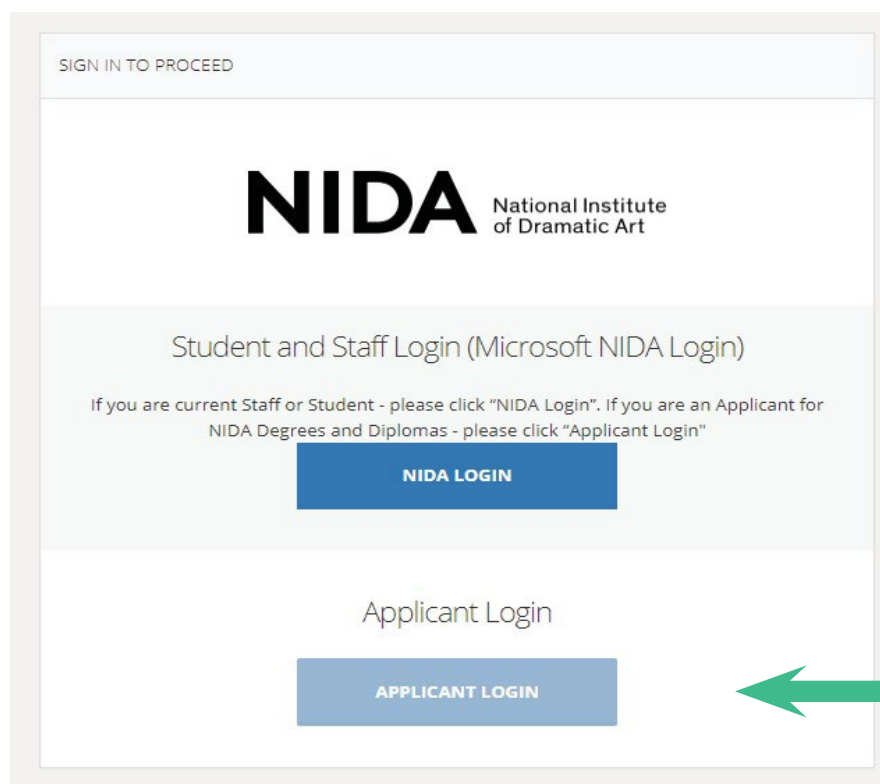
SIGN IN TO PROCEED

NIDA National Institute of Dramatic Art

Student and Staff Login (Microsoft NIDA Login)

If you are current Staff or Student - please click "NIDA Login". If you are an Applicant for NIDA Degrees and Diplomas - please click "Applicant Login"

NIDA LOGIN

Applicant Login

APPLICANT LOGIN